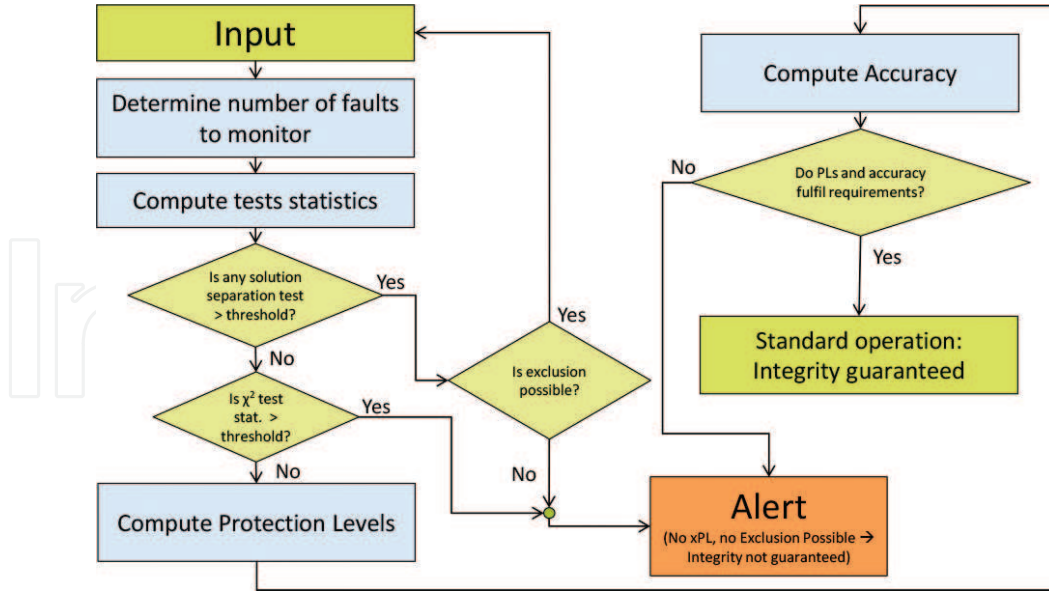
Input

Determine number of faults to monitor

Compute tests statistics

Is any solution separation test > threshold?

Yes

No

Is $\chi^2$ test stat. > threshold?

Yes

No

Compute Protection Levels

Is exclusion possible?

Yes

No

Compute Accuracy

No

Do PLs and accuracy fulfil requirements?

Yes

Standard operation: Integrity guaranteed

Alert

(No xPL, no Exclusion Possible → Integrity not guaranteed)